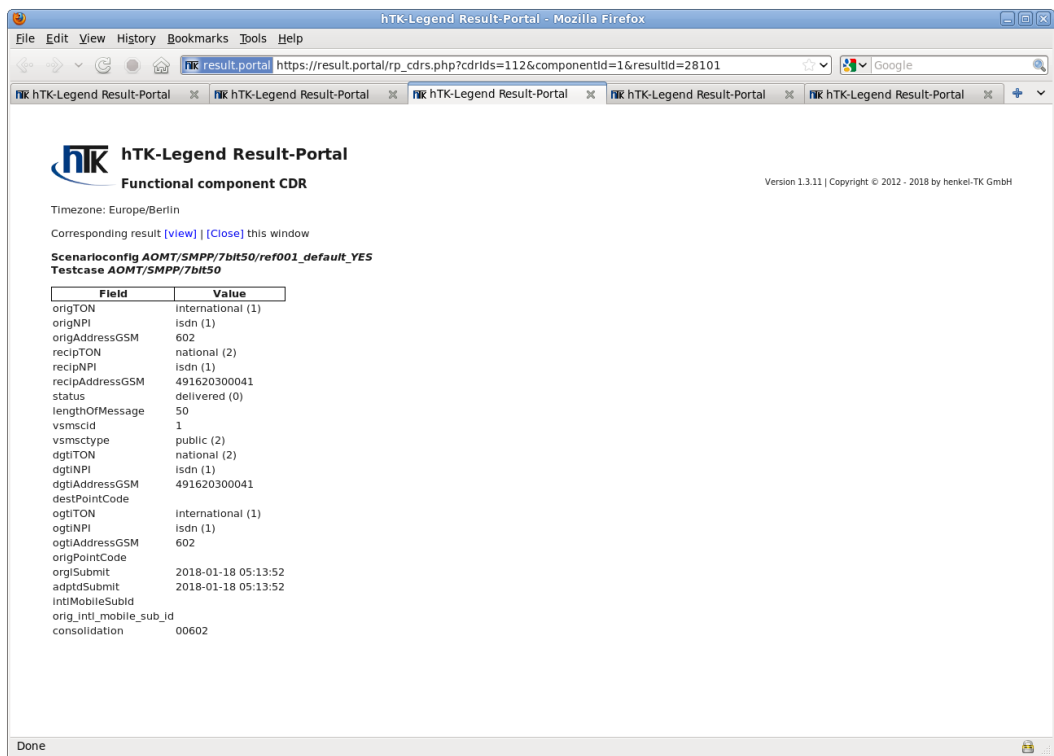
hTK-Legend Result-Portal - Mozilla Firefox

File Edit View History Bookmarks Tools Help

result.portal https://result.portal/rp_cdrs.php?cdrIds=112&componentId=1&resultId=28101

Google

hTK-Legend Result-Portal | hTK-Legend Result-Portal | hTK-Legend Result-Portal | hTK-Legend Result-Portal | hTK-Legend Result-Portal

hTK

hTK-Legend Result-Portal

Functional component CDR

Version 1.3.11 | Copyright © 2012 - 2018 by henkel-TK GmbH

Timezone: Europe/Berlin

Corresponding result [view] | [Close] this window

Scenarioconfig *AOMT/SMPP/7bit50/ref001_default_YES*
Testcase *AOMT/SMPP/7bit50*

| Field | Value |
|---|---|
| origTON | international (1) |
| origNPI | isdn (1) |
| origAddressGSM | 602 |
| recipTON | national (2) |
| recipNPI | isdn (1) |
| recipAddressGSM | 491620300041 |
| status | delivered (0) |
| lengthOfMessage | 50 |
| vsmscid | 1 |
| vsmsctype | public (2) |
| dgtiTON | national (2) |
| dgtiNPI | isdn (1) |
| dgtiAddressGSM | 491620300041 |
| destPointCode | |
| ogtiTON | international (1) |
| ogtiNPI | isdn (1) |
| ogtiAddressGSM | 602 |
| origPointCode | |
| orgiSubmit | 2018-01-18 05:13:52 |
| adptdSubmit | 2018-01-18 05:13:52 |
| intlMobileSubId | |
| orig_intl_mobile_sub_id | |
| consolidation | 00602 |

Done